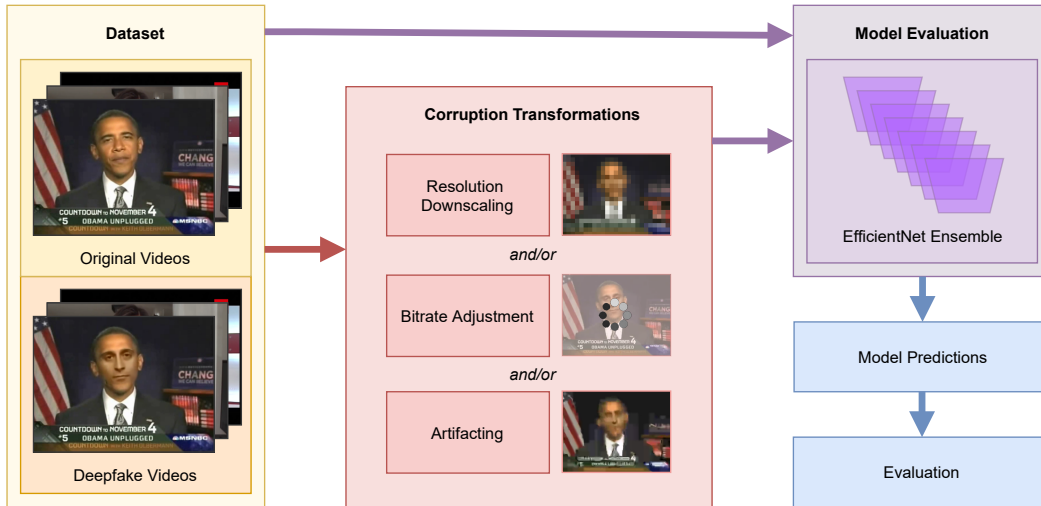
Dataset

CHANG
COUNTDOWN TO NOVEMBER 4
OBAMA UNPLUGGED
MSNBC

Original Videos

CHANG
COUNTDOWN TO NOVEMBER 4
OBAMA UNPLUGGED
MSNBC

Deepfake Videos

Corruption Transformations

Resolution Downscaling

and/or

Bitrate Adjustment

and/or

Artifacting

Model Evaluation

EfficientNet Ensemble

Model Predictions

Evaluation